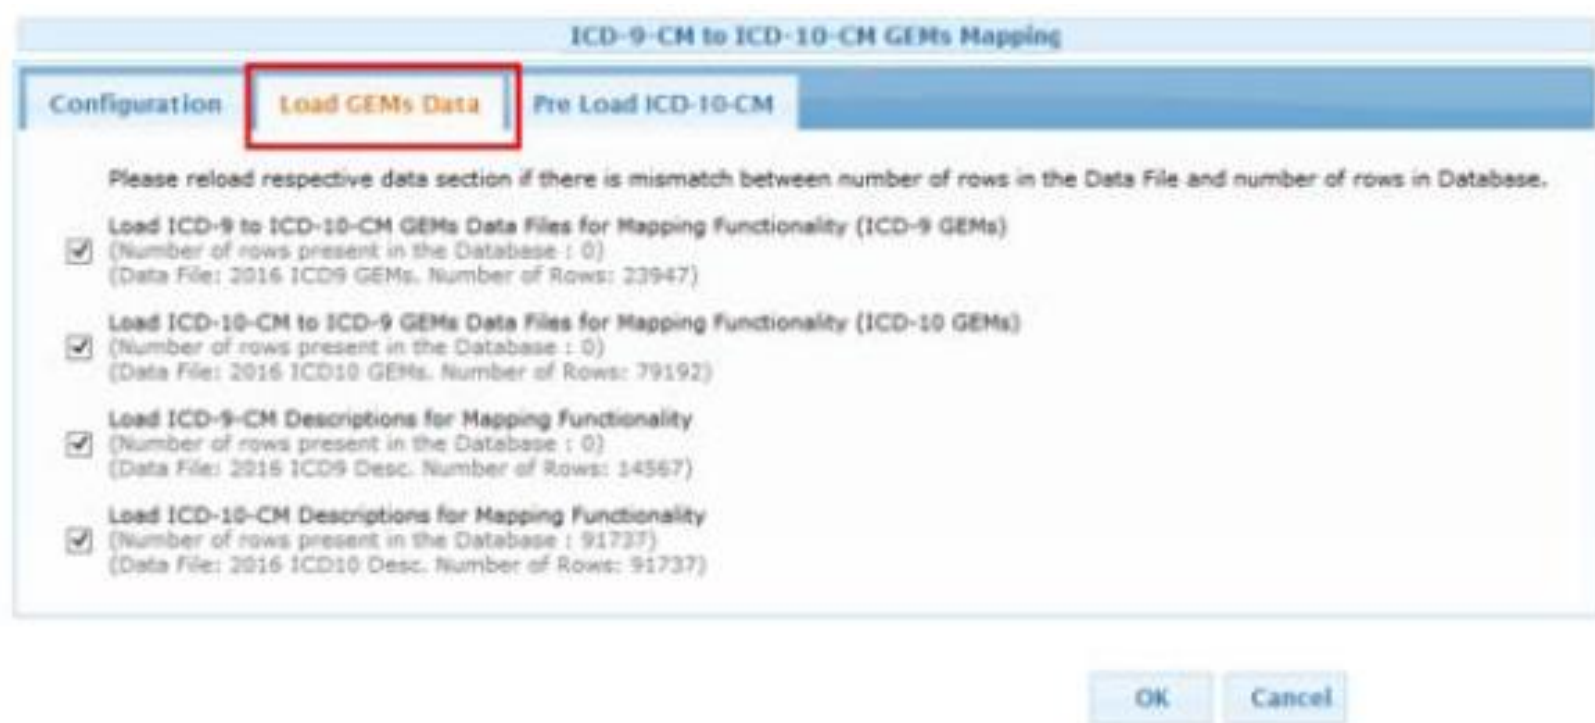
ICD-9-CM to ICD-10-CM GEMs Mapping

Configuration

Load GEMs Data

Pre Load ICD-10-CM

Please reload respective data section if there is mismatch between number of rows in the Data File and number of rows in Database.

Load ICD-9 to ICD-10-CM GEMs Data Files for Mapping Functionality (ICD-9 GEMs)
(Number of rows present in the Database : 0)
(Data File: 2016 ICD9 GEMs. Number of Rows: 23947)

Load ICD-10-CM to ICD-9 GEMs Data Files for Mapping Functionality (ICD-10 GEMs)
(Number of rows present in the Database : 0)
(Data File: 2016 ICD10 GEMs. Number of Rows: 79192)

Load ICD-9-CM Descriptions for Mapping Functionality
(Number of rows present in the Database : 0)
(Data File: 2016 ICD9 Desc. Number of Rows: 14567)

Load ICD-10-CM Descriptions for Mapping Functionality
(Number of rows present in the Database : 91737)
(Data File: 2016 ICD10 Desc. Number of Rows: 91737)

OK

Cancel